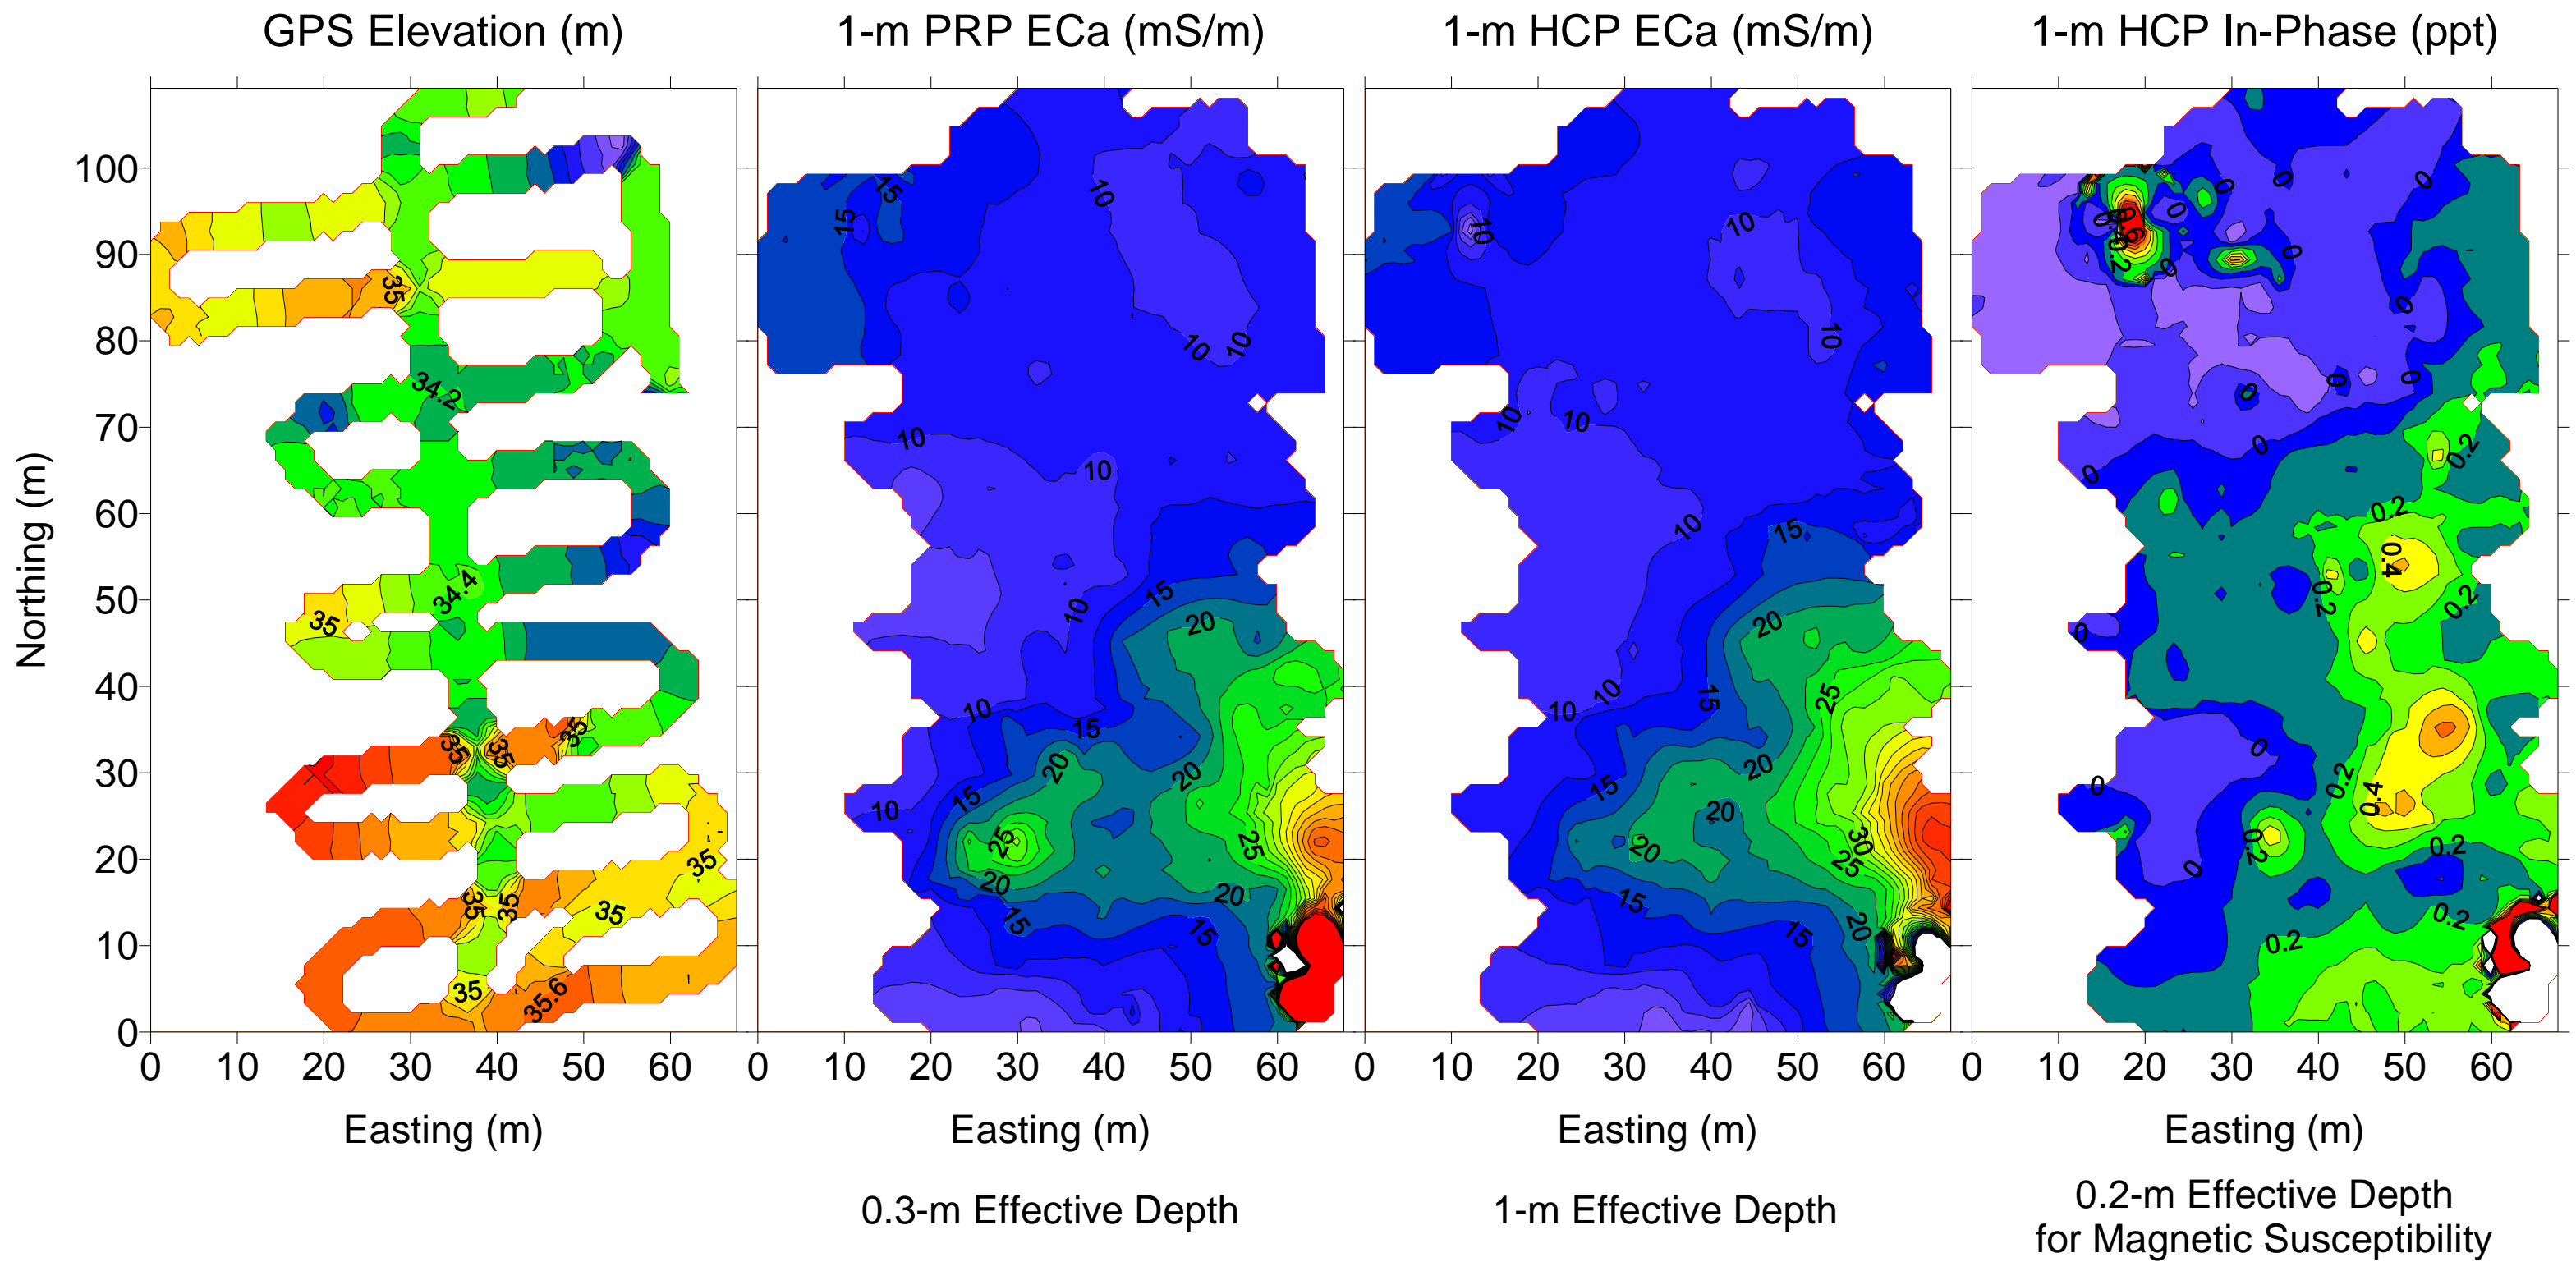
GPS Elevation (m)

1-m PRP ECa (mS/m)

1-m HCP ECa (mS/m)

1-m HCP In-Phase (ppt)

Northing (m)

100
90
80
70
60
50
40
30
20
10
0

35
34.2
34.4
35
35
35
35
35
35
35
35
35
35.6

0 10 20 30 40 50 60

Easting (m)

15
15
10
10
10
10
10
10
15
20
10
15
20
20
10
15
25
20
15
25
20
15

0 10 20 30 40 50 60

Easting (m)

0.3-m Effective Depth

10
10
10
10
10
10
15
20
10
10
15
25
20
15
20
20
30
25
15
20
15

0 10 20 30 40 50 60

Easting (m)

1-m Effective Depth

0
0
0
0
0
0
0
0
0
0
0.2
0.2
0.4
0.2
0.2
0
0
0.4
0.2
0.2
0
0.2
0.2
0.2

0 10 20 30 40 50 60

Easting (m)

0.2-m Effective Depth for Magnetic Susceptibility